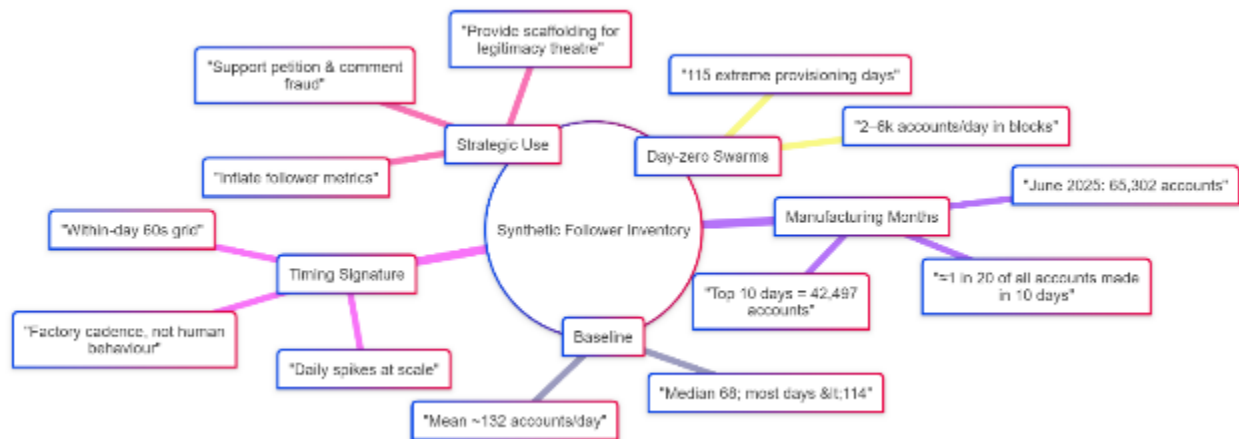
Synthetic Follower Inventory

Strategic Use
"Provide scaffolding for legitimacy theatre"
"Support petition & comment fraud"
"Inflate follower metrics"

Day-zero Swarms
"115 extreme provisioning days"
"2–6k accounts/day in blocks"

Manufacturing Months
"June 2025: 65,302 accounts"
"Top 10 days = 42,497 accounts"
"≈1 in 20 of all accounts made in 10 days"

Baseline
"Median 68; most days &lt;114"
"Mean ~132 accounts/day"

Timing Signature
"Within-day 60s grid"
"Factory cadence, not human behaviour"
"Daily spikes at scale"